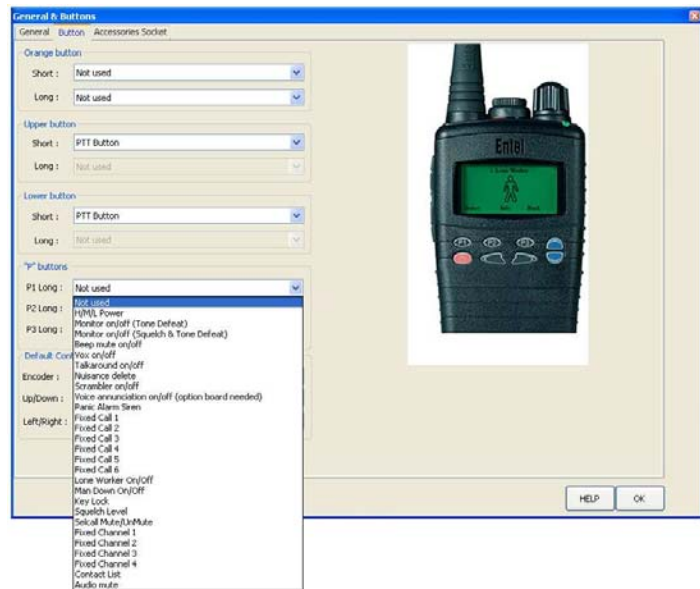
General & Buttons

General Button Accessories Socket

Orange button

Short : Not used

Long : Not used

Upper button

Short : PTT Button

Long : Not used

Lower button

Short : PTT Button

Long : Not used

"P" buttons

P1 Long : Not used

P2 Long :

P3 Long :

Default Con

Encoder :

Up/Down :

Left/Right :

Not used
H/M/L Power
Monitor on/off (Tone Defeat)
Monitor on/off (Squelch & Tone Defeat)
Beep mute on/off
Vox on/off
Talkaround on/off
Nuisance delete
Scrambler on/off
Voice annunciation on/off (option board needed)
Panic Alarm Siren
Fixed Call 1
Fixed Call 2
Fixed Call 3
Fixed Call 4
Fixed Call 5
Fixed Call 6
Lone Worker On/Off
Man Down On/Off
Key Lock
Squelch Level
Selcall Mute/UnMute
Fixed Channel 1
Fixed Channel 2
Fixed Channel 3
Fixed Channel 4
Contact List
Audio mute

Entel

Lone Worker

HELP OK